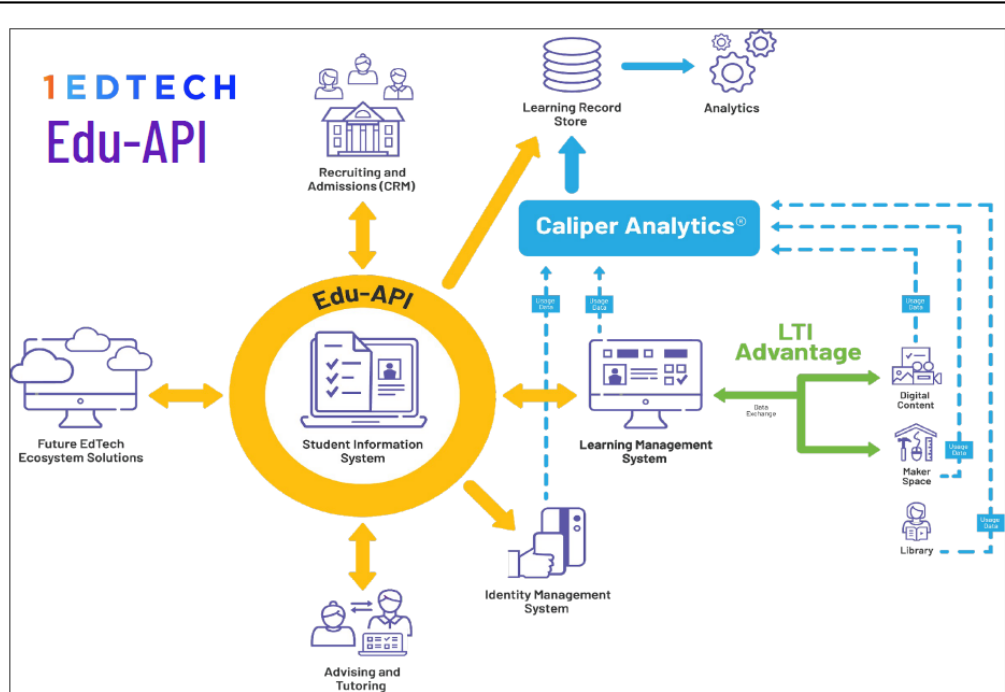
1EDTECH
Edu-API

Recruiting and Admissions (CRM)

Learning Record Store

Analytics

Caliper Analytics®

Usage Data

Usage Data

Usage Data

Edu-API

Future EdTech Ecosystem Solutions

Student Information System

Learning Management System

LTI Advantage

Data Exchange

Digital Content

Usage Data

Maker Space

Usage Data

Library

Identity Management System

Advising and Tutoring